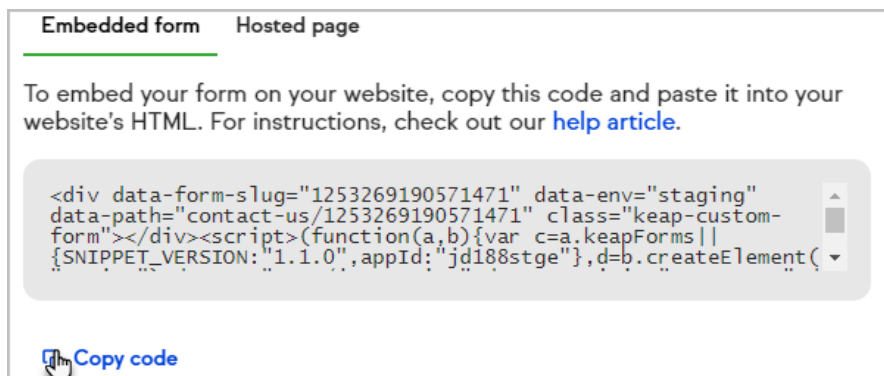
Embedded form Hosted page

To embed your form on your website, copy this code and paste it into your website's HTML. For instructions, check out our help article.

<div data-form-slug="1253269190571471" data-env="staging" data-path="contact-us/1253269190571471" class="keap-custom-form"></div><script>(function(a,b){var c=a.keapForms||{SNIPPET_VERSION:"1.1.0",appId:"jd188stge"},d=b.createElement(

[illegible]

Copy code